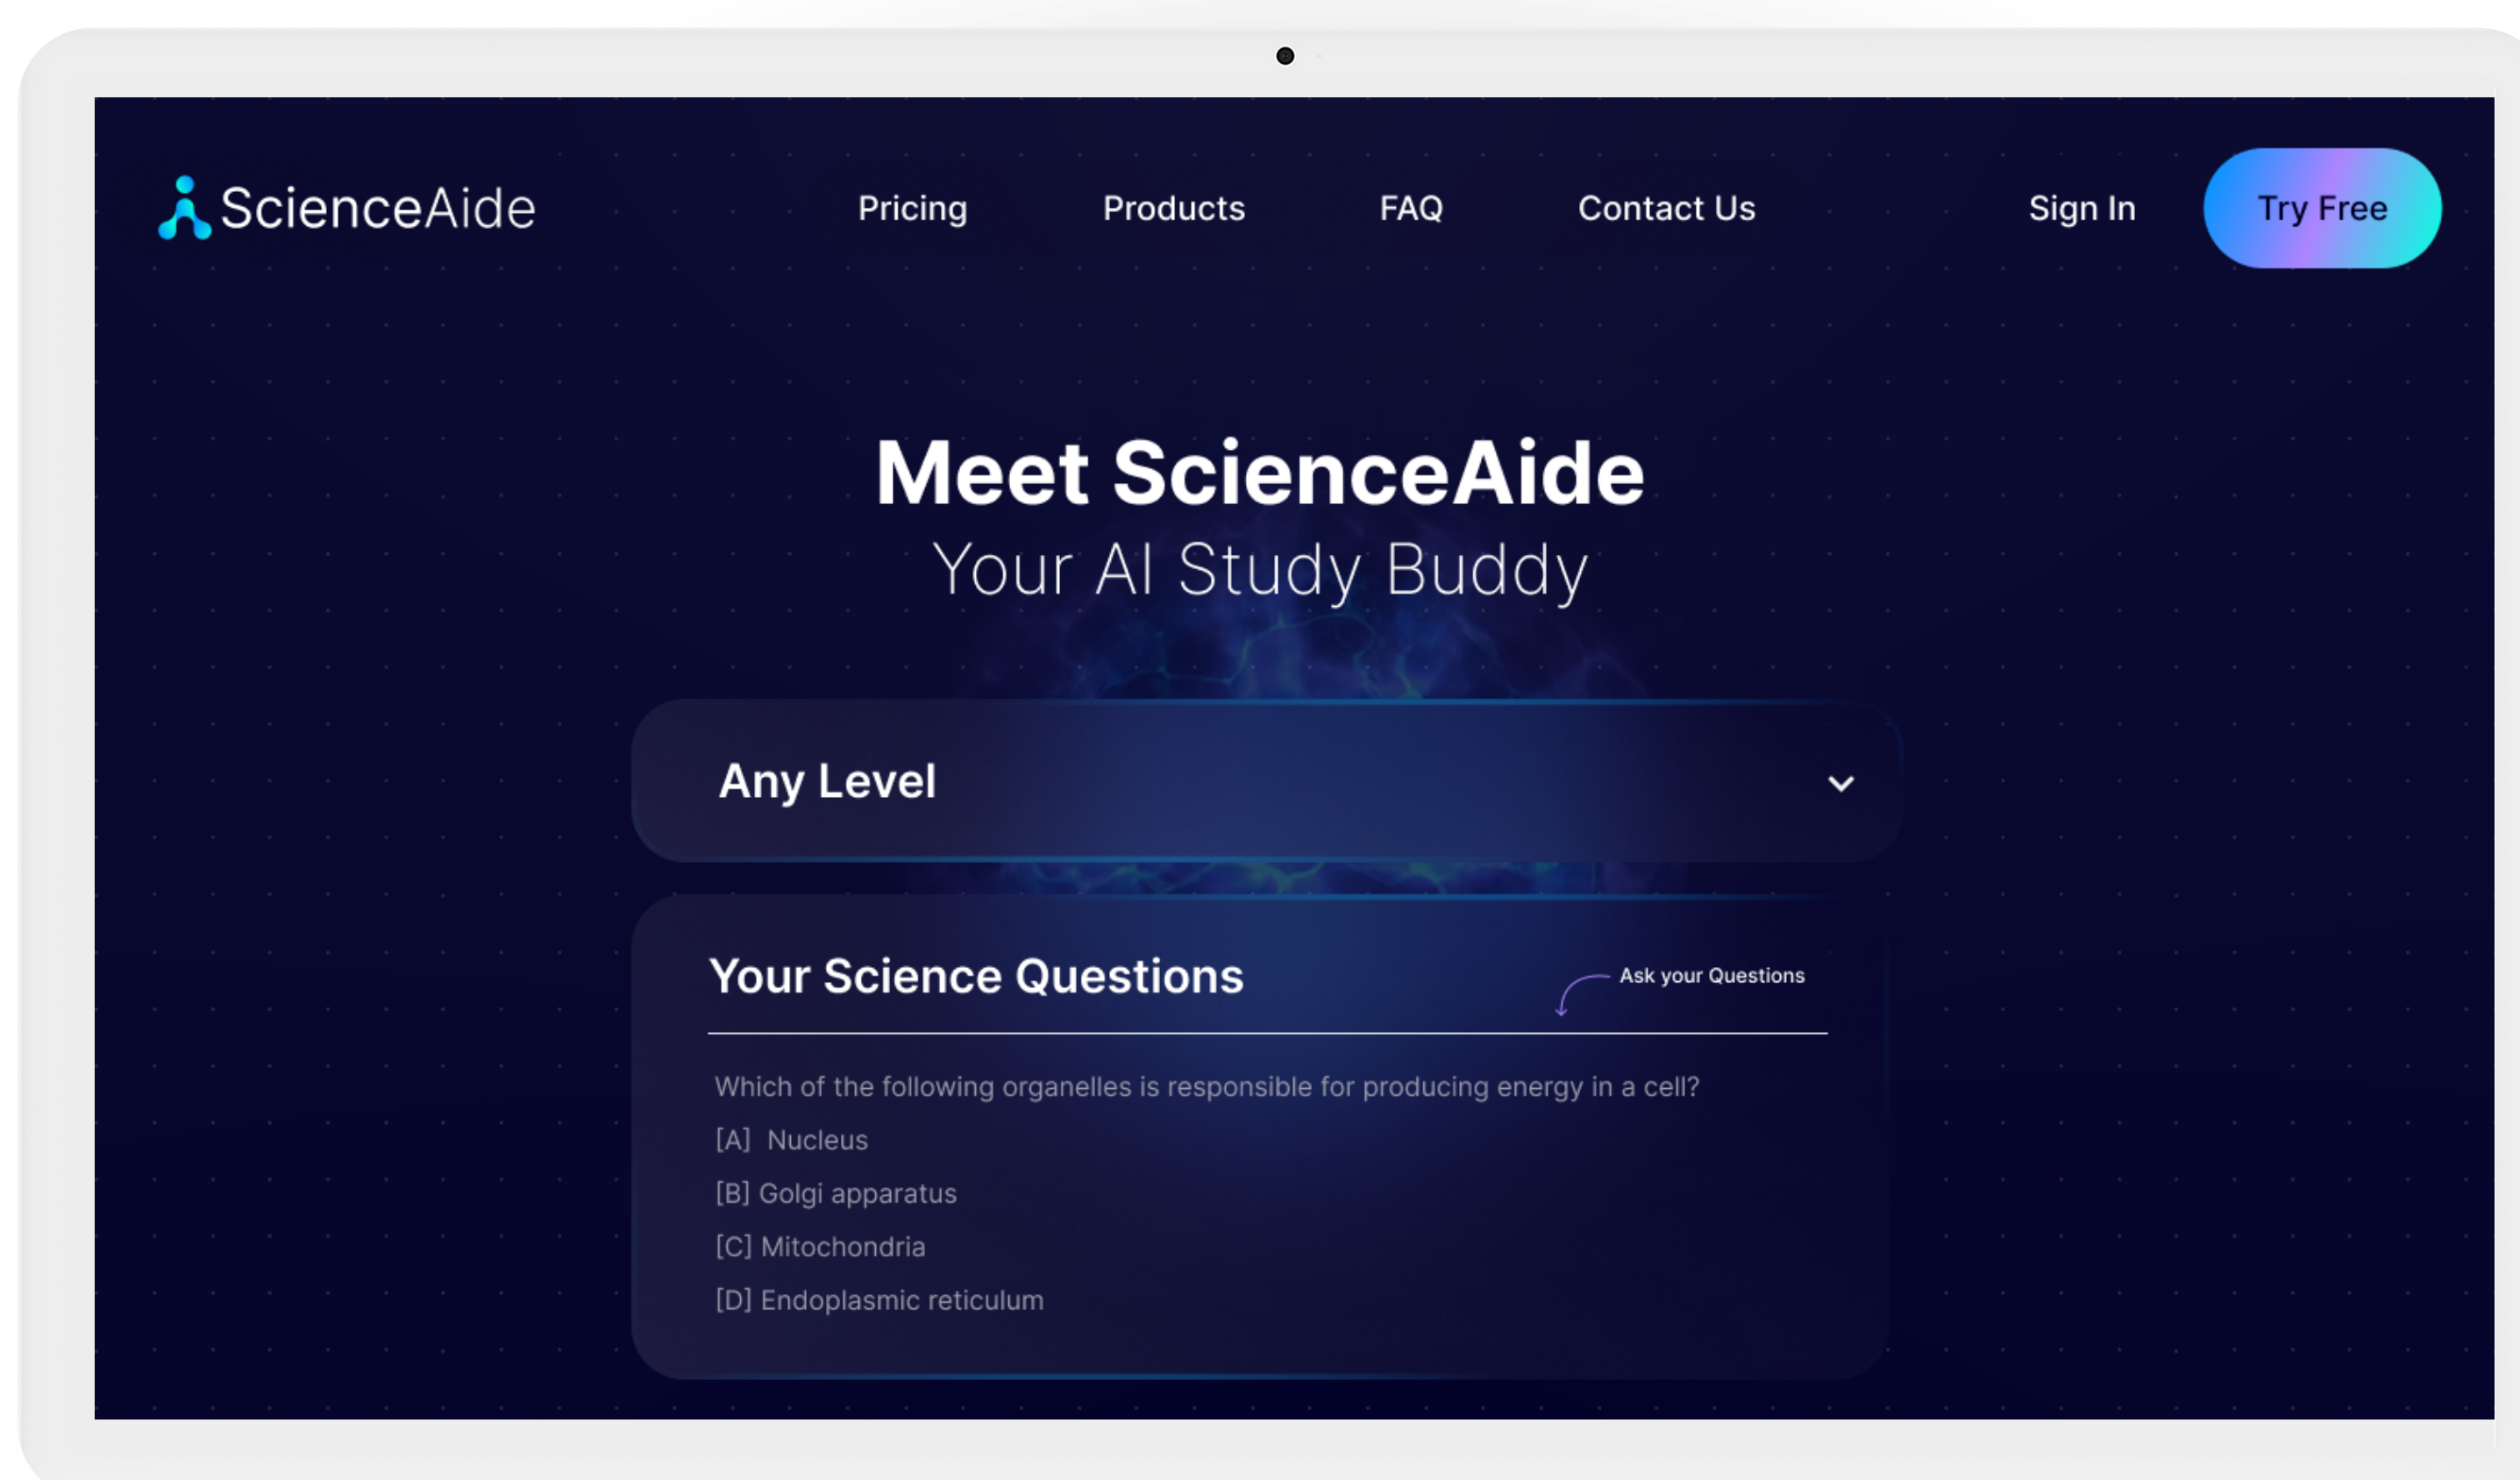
ScienceAide

Pricing Products FAQ Contact Us Sign In Try Free

Meet ScienceAide
Your AI Study Buddy

Any Level

Your Science Questions

Ask your Questions

Which of the following organelles is responsible for producing energy in a cell?
[A] Nucleus
[B] Golgi apparatus
[C] Mitochondria
[D] Endoplasmic reticulum